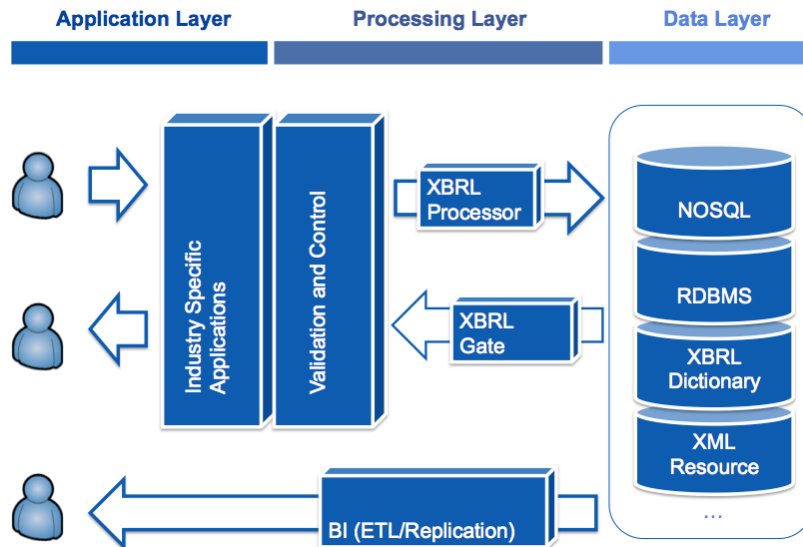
Application Layer
Processing Layer
Data Layer

Industry Specific Applications

Validation and Control

XBRL Processor

XBRL Gate

NOSQL

RDBMS

XBRL Dictionary

XML Resource

...

BI (ETL/Replication)